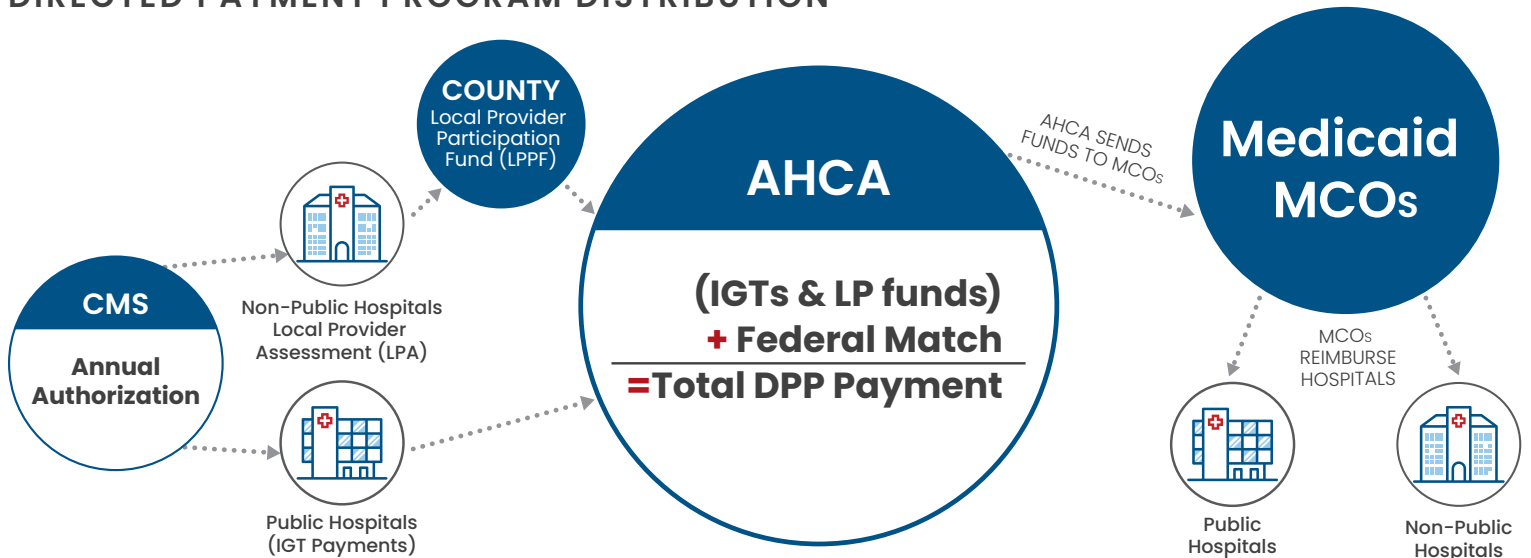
DIRECTED PAYMENT PROGRAM DISTRIBUTION

CMS
Annual Authorization

Non-Public Hospitals Local Provider Assessment (LPA)

Public Hospitals (IGT Payments)

COUNTY
Local Provider Participation Fund (LPPF)

AHCA

(IGTs & LP funds)
+ Federal Match
=Total DPP Payment

AHCA SENDS FUNDS TO MCOs

Medicaid MCOs

MCOs REIMBURSE HOSPITALS

Public Hospitals

Non-Public Hospitals